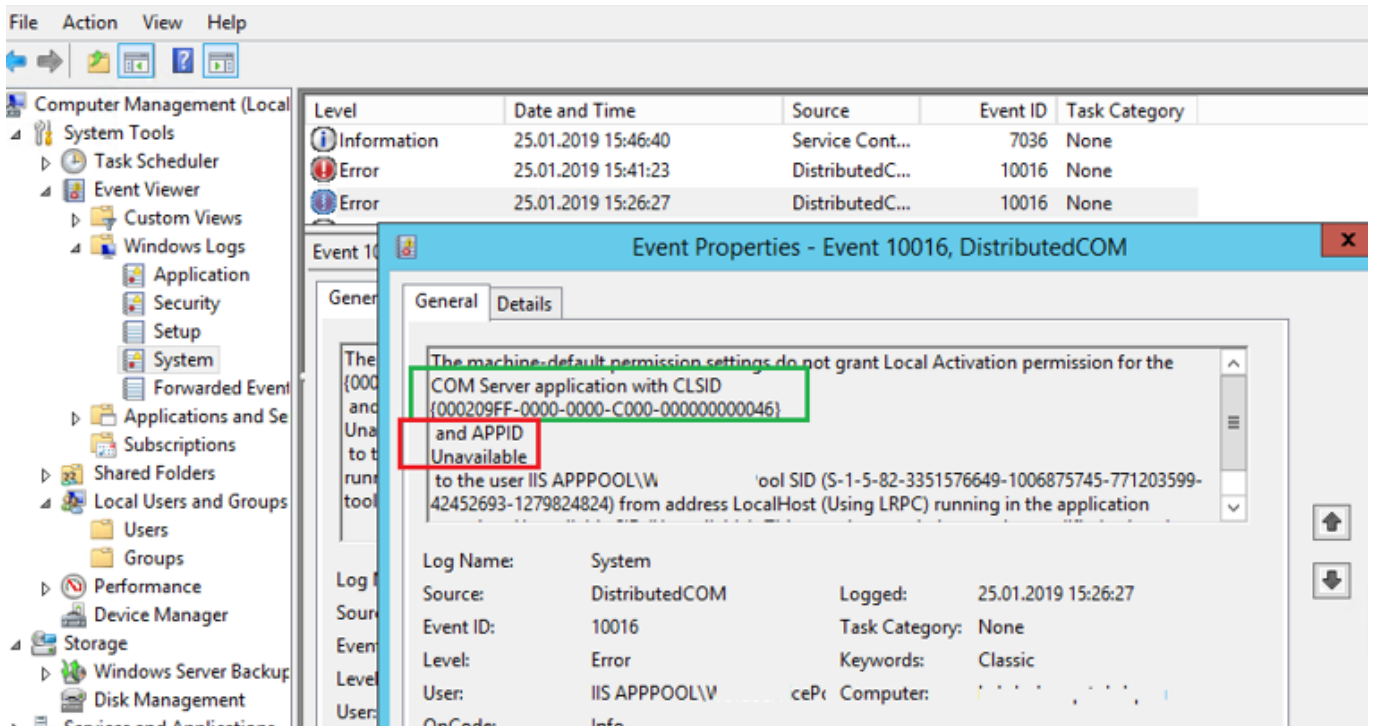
File Action View Help

Computer Management (Local
System Tools
Task Scheduler
Event Viewer
Custom Views
Windows Logs
Application
Security
Setup
System
Forwarded Event
Applications and Se
Subscriptions
Shared Folders
Local Users and Groups
Users
Groups
Performance
Device Manager
Storage
Windows Server Backup
Disk Management
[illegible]

| Level | Date and Time | Source | Event ID | Task Category |
|---|---|---|---|---|
| Information | 25.01.2019 15:46:40 | Service Cont... | 7036 | None |
| Error | 25.01.2019 15:41:23 | DistributedC... | 10016 | None |
| Error | 25.01.2019 15:26:27 | DistributedC... | 10016 | None |

Event 10
Gener
The
{000
and
Una
to t
runn
tool
Log
Sour
Event
Level
User:

Event Properties - Event 10016, DistributedCOM

General Details

The machine-default permission settings do not grant Local Activation permission for the COM Server application with CLSID
{000209FF-0000-0000-C000-000000000046}
and APPID
Unavailable
to the user IIS APPPOOL\W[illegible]ool SID (S-1-5-82-3351576649-1006875745-771203599-42452693-1279824824) from address LocalHost (Using LRPC) running in the application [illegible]

Log Name: System
Source: DistributedCOM
Logged: 25.01.2019 15:26:27
Event ID: 10016
Task Category: None
Level: Error
Keywords: Classic
User: IIS APPPOOL\W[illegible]ceP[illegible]
Computer: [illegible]
OpCode: Info